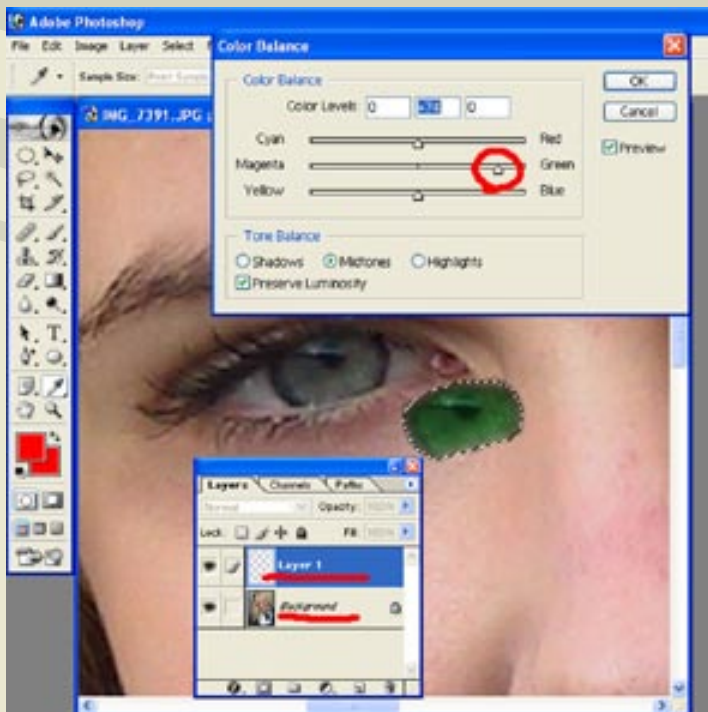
Adobe Photoshop

File Edit Image Layer Select

Sample Size: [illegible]

IMG_7391.JPG

Color Balance

Color Balance

Color Levels: 0 52 0

Cyan Red

Magenta Green

Yellow Blue

Tone Balance

Shadows Midtones Highlights

Preserve Luminosity

OK

Cancel

Preview

Layers Channels Paths

Normal Opacity: 100%

Lock: Fill: 100%

Layer 1

Background